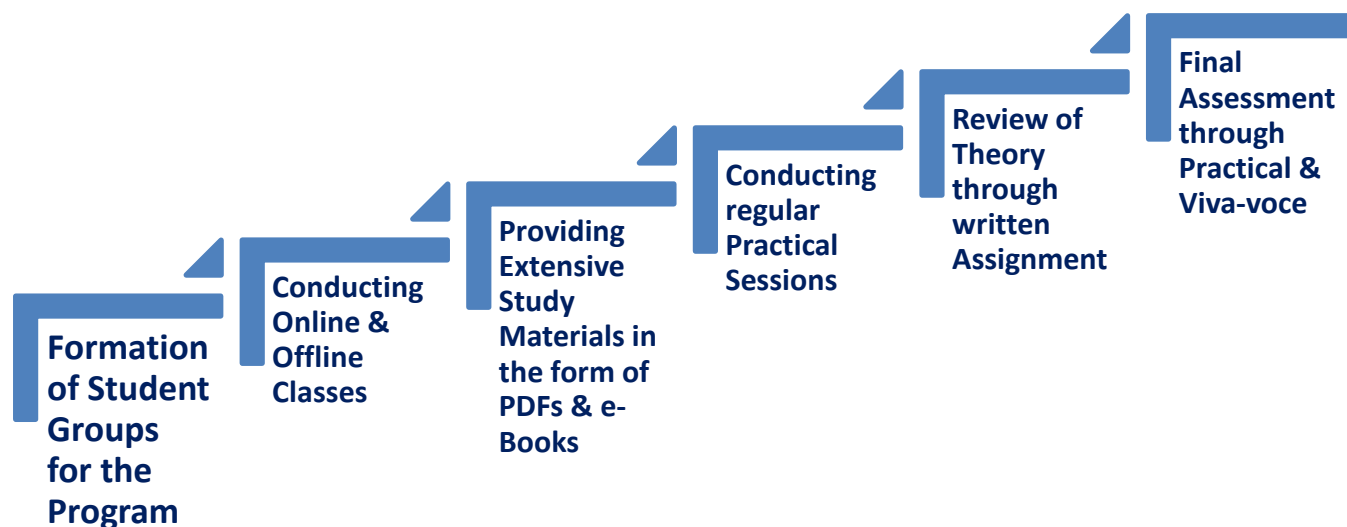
Formation of Student Groups for the Program

Conducting Online & Offline Classes

Providing Extensive Study Materials in the form of PDFs & e-Books

Conducting regular Practical Sessions

Review of Theory through written Assignment

Final Assessment through Practical & Viva-voce